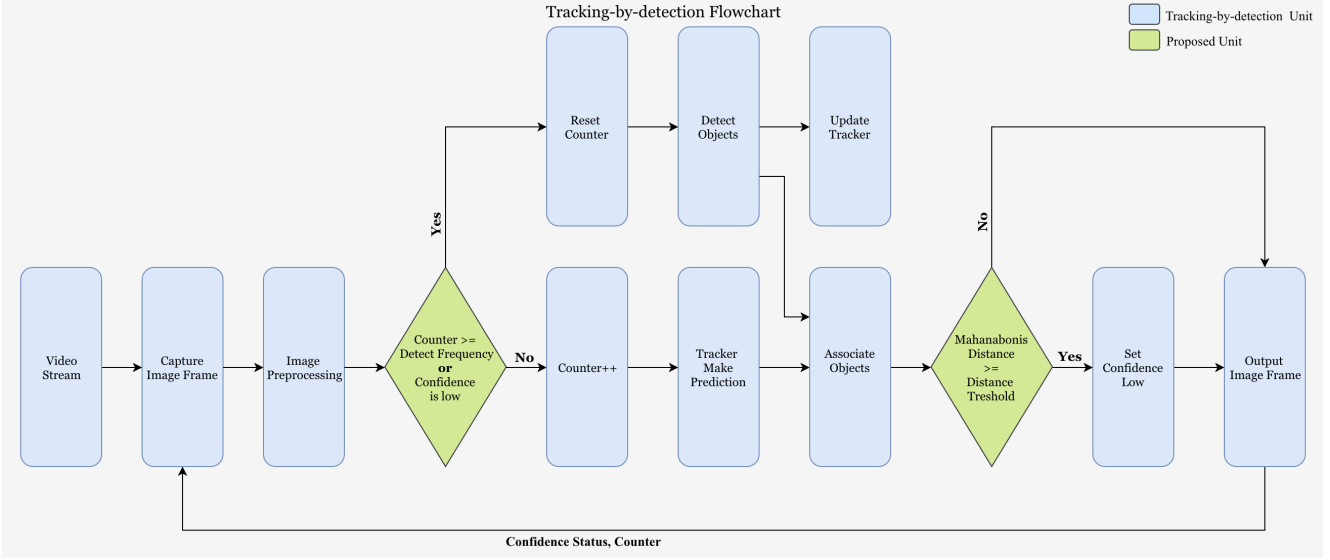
Tracking-by-detection Flowchart

Tracking-by-detection Unit

Proposed Unit

Reset Counter

Detect Objects

Update Tracker

Yes

No

Video Stream

Capture Image Frame

Image Preprocessing

Counter >= Detect Frequency **or** Confidence is low

No

Counter++

Tracker Make Prediction

Associate Objects

Mahanabonis Distance >= Distance Treshold

Yes

Set Confidence Low

Output Image Frame

Confidence Status, Counter